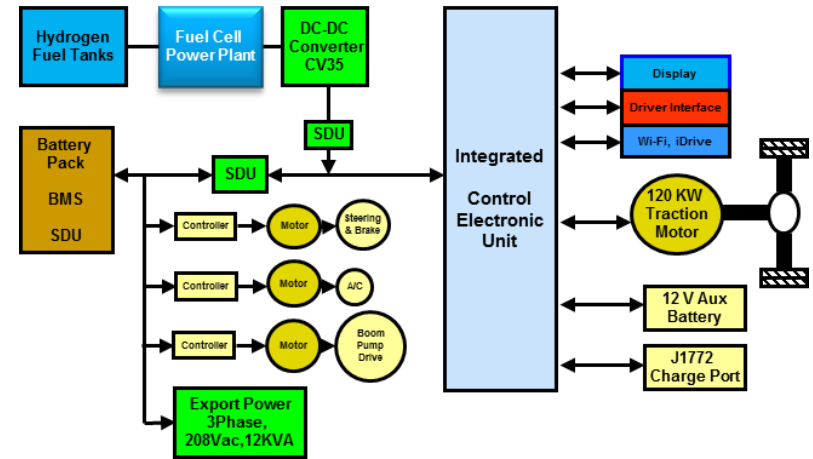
Hydrogen Fuel Tanks

Fuel Cell Power Plant

DC-DC Converter CV35

SDU

Display

Driver Interface

Wi-Fi, iDrive

Battery Pack

BMS

SDU

SDU

Integrated

Control Electronic Unit

120 KW Traction Motor

Controller

Motor

Steering & Brake

Controller

Motor

A/C

Controller

Motor

Boom Pump Drive

12 V Aux Battery

J1772 Charge Port

Export Power 3Phase, 208Vac,12KVA